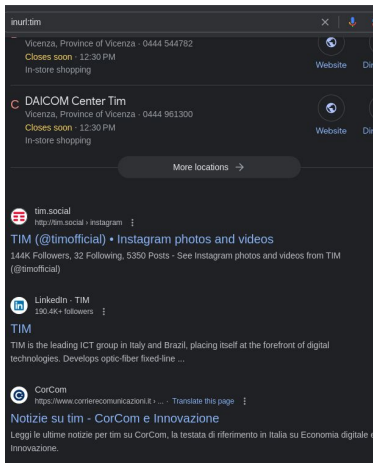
inurl:tim

Vicenza, Province of Vicenza · 0444 544782
Closes soon · 12:30 PM
In-store shopping

Website Di

C DAICOM Center Tim
Vicenza, Province of Vicenza · 0444 961300
Closes soon · 12:30 PM
In-store shopping

Website Di

More locations →

tim.social
http://tim.social › instagram ⋮

TIM (@timofficial) • Instagram photos and videos

144K Followers, 32 Following, 5350 Posts - See Instagram photos and videos from TIM (@timofficial)

LinkedIn · TIM
190.4K+ followers ⋮

TIM

TIM is the leading ICT group in Italy and Brazil, placing itself at the forefront of digital technologies. Develops optic-fiber fixed-line ...

CorCom
https://www.corrierecomunicazioni.it › ... · Translate this page ⋮

Notizie su tim - CorCom e Innovazione

Leggi le ultime notizie per tim su CorCom, la testata di riferimento in Italia su Economia digitale e Innovazione.